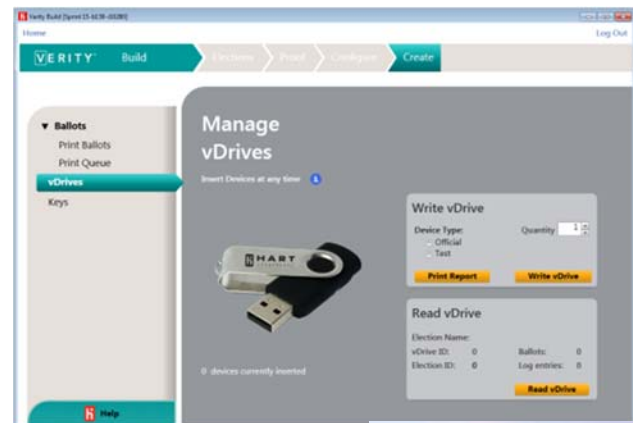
Verity Build [Sprint 15-6638-00280]

Home

Log Out

VERITY

Build

Elections

Proof

Configure

Create

▼ Ballots

Print Ballots

Print Queue

vDrives

Keys

Help

Manage vDrives

Insert Devices at any time

HART

0 devices currently inserted

Write vDrive

Device Type:

Official

Test

Quantity 1

Print Report

Write vDrive

Read vDrive

Election Name:

vDrive ID: 0

Ballots: 0

Election ID: 0

Log entries: 0

Read vDrive